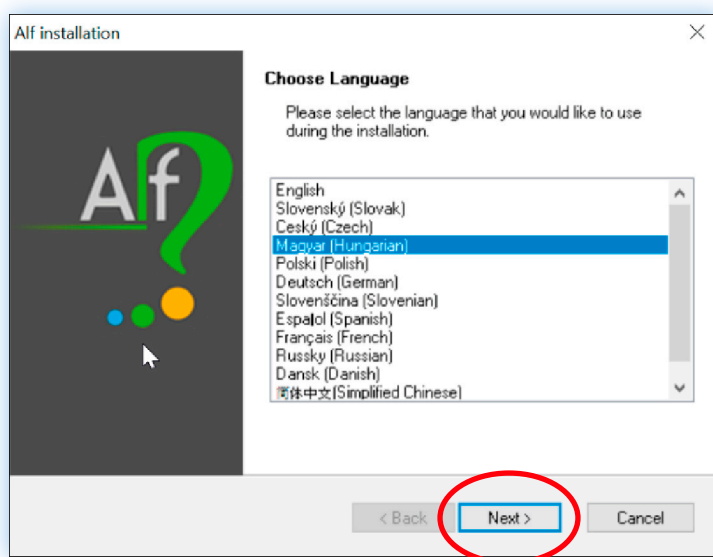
Alf installation

Alf

Choose Language

Please select the language that you would like to use during the installation.

English
Slovenský (Slovak)
Ceský (Czech)
Magyar (Hungarian)
Polski (Polish)
Deutsch (German)
Slovenščina (Slovenian)
Espaǫol (Spanish)
Français (French)
Russky (Russian)
Dansk (Danish)
简体中文(Simplified Chinese)

< Back
Next >
Cancel